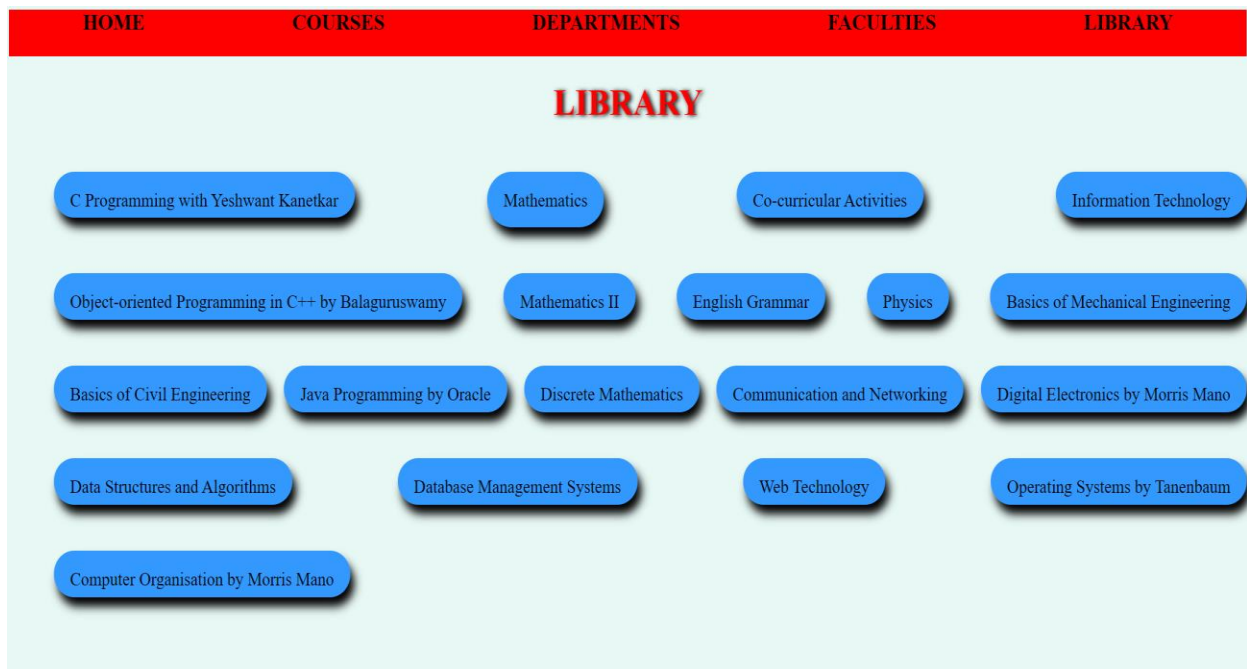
HOME COURSES DEPARTMENTS FACULTIES LIBRARY

LIBRARY

C Programming with Yeshwant Kanetkar
Mathematics
Co-curricular Activities
Information Technology
Object-oriented Programming in C++ by Balaguruswamy
Mathematics II
English Grammar
Physics
Basics of Mechanical Engineering
Basics of Civil Engineering
Java Programming by Oracle
Discrete Mathematics
Communication and Networking
Digital Electronics by Morris Mano
Data Structures and Algorithms
Database Management Systems
Web Technology
Operating Systems by Tanenbaum
Computer Organisation by Morris Mano